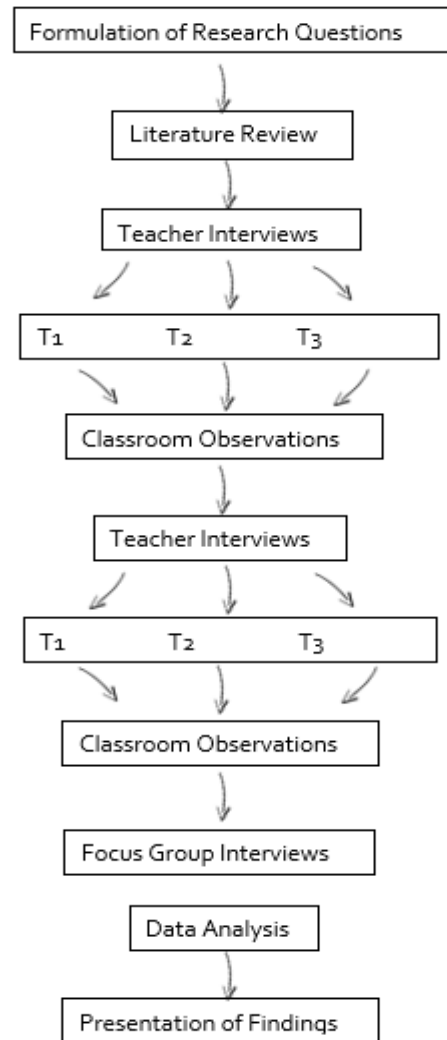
Formulation of Research Questions

Literature Review

Teacher Interviews

T1 T2 T3

Classroom Observations

Teacher Interviews

T1 T2 T3

Classroom Observations

Focus Group Interviews

Data Analysis

Presentation of Findings